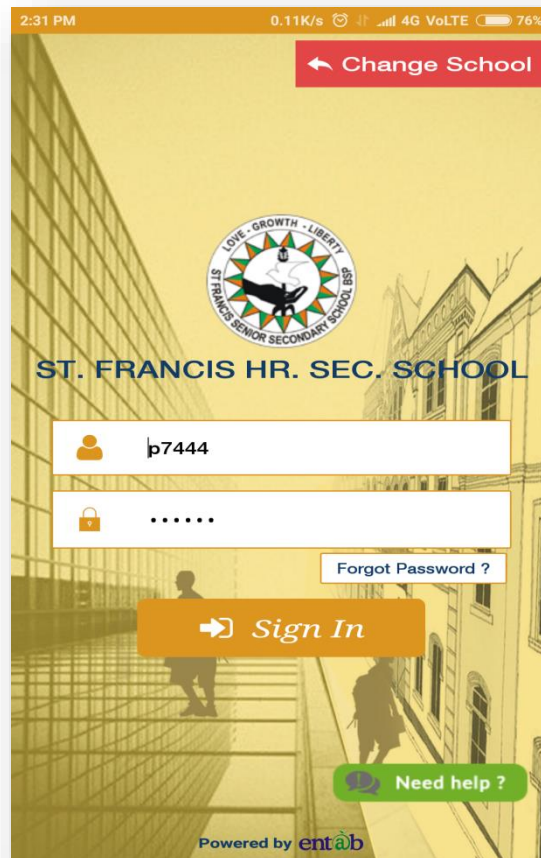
2:31 PM 0.11K/s 4G VoLTE 76%

Change School

LOVE · GROWTH · LIBERTY
ST FRANCIS SENIOR SECONDARY SCHOOL BSP

ST. FRANCIS HR. SEC. SCHOOL

p7444

••••••

Forgot Password ?

Sign In

Need help ?

Powered by entab